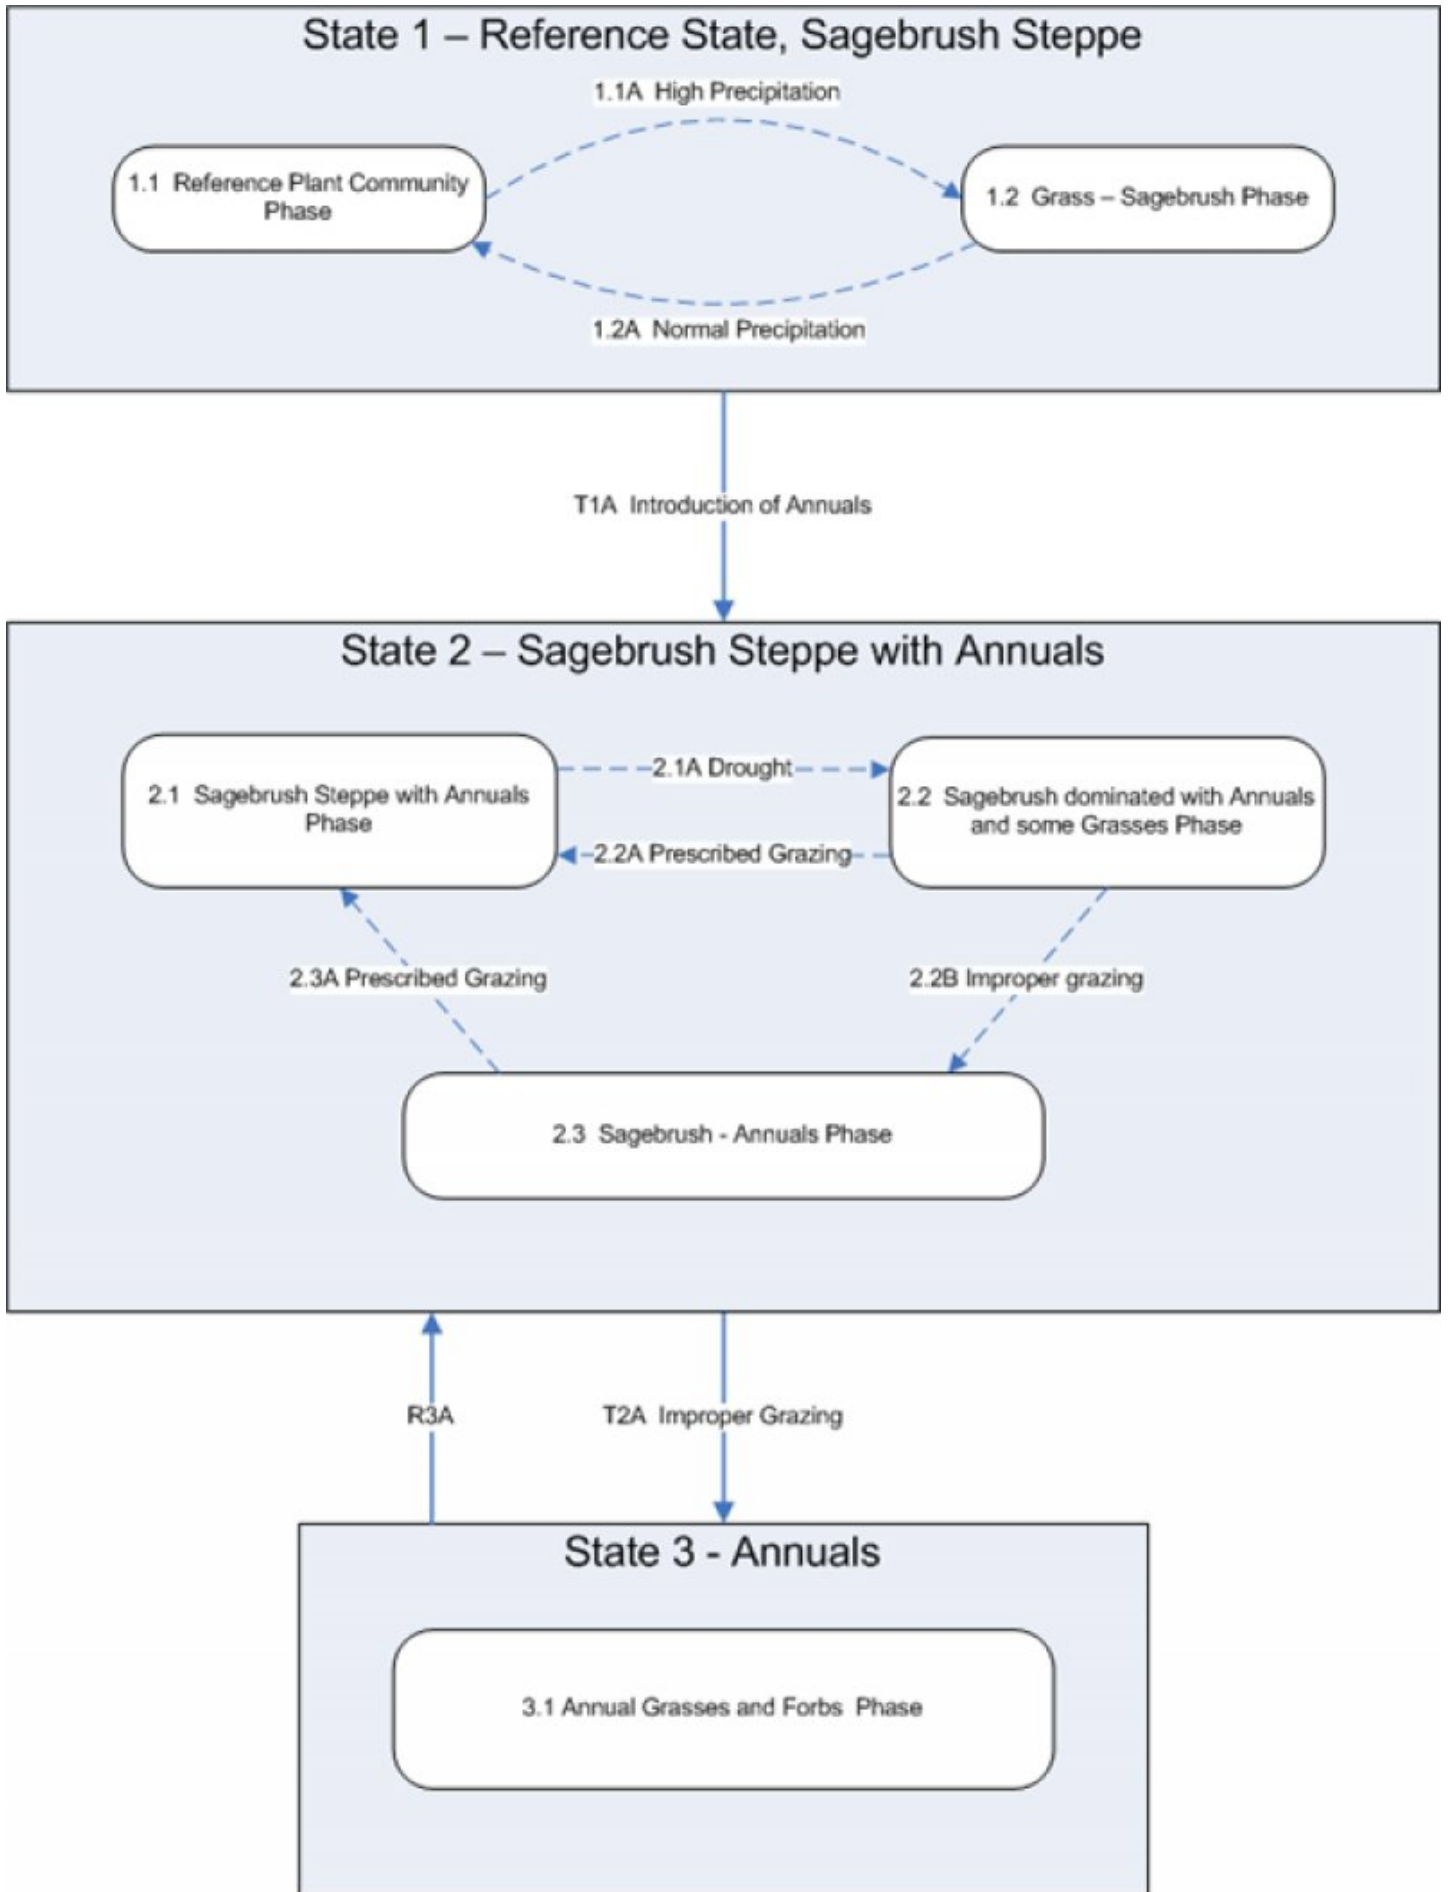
State 1 – Reference State, Sagebrush Steppe

1.1A High Precipitation

1.1 Reference Plant Community Phase

1.2 Grass – Sagebrush Phase

1.2A Normal Precipitation

T1A Introduction of Annuals

State 2 – Sagebrush Steppe with Annuals

2.1 Sagebrush Steppe with Annuals Phase

2.1A Drought

2.2 Sagebrush dominated with Annuals and some Grasses Phase

2.2A Prescribed Grazing

2.3A Prescribed Grazing

2.2B Improper grazing

2.3 Sagebrush - Annuals Phase

R3A

T2A Improper Grazing

State 3 - Annuals

3.1 Annual Grasses and Forbs Phase